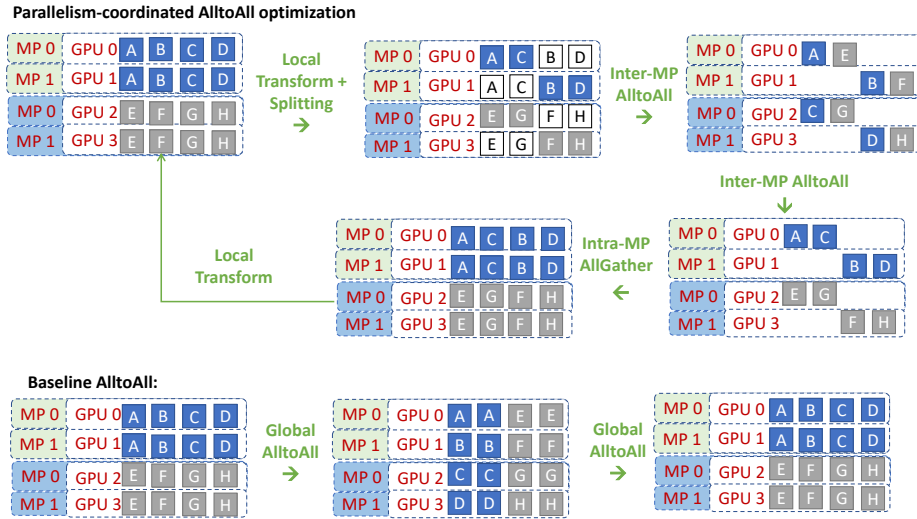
Parallelism-coordinated AlltoAll optimization

MP 0 GPU 0 A B C D
MP 1 GPU 1 A B C D
MP 0 GPU 2 E F G H
MP 1 GPU 3 E F G H

Local Transform + Splitting

MP 0 GPU 0 A C B D
MP 1 GPU 1 A C B D
MP 0 GPU 2 E G F H
MP 1 GPU 3 E G F H

Inter-MP AlltoAll

MP 0 GPU 0 A E
MP 1 GPU 1 B F
MP 0 GPU 2 C G
MP 1 GPU 3 D H

Inter-MP AlltoAll

MP 0 GPU 0 A C
MP 1 GPU 1 B D
MP 0 GPU 2 E G
MP 1 GPU 3 F H

Intra-MP AllGather

MP 0 GPU 0 A C B D
MP 1 GPU 1 A C B D
MP 0 GPU 2 E G F H
MP 1 GPU 3 E G F H

Local Transform

Baseline AlltoAll:

MP 0 GPU 0 A B C D
MP 1 GPU 1 A B C D
MP 0 GPU 2 E F G H
MP 1 GPU 3 E F G H

Global AlltoAll

MP 0 GPU 0 A A E E
MP 1 GPU 1 B B F F
MP 0 GPU 2 C C G G
MP 1 GPU 3 D D H H

Global AlltoAll

MP 0 GPU 0 A B C D
MP 1 GPU 1 A B C D
MP 0 GPU 2 E F G H
MP 1 GPU 3 E F G H